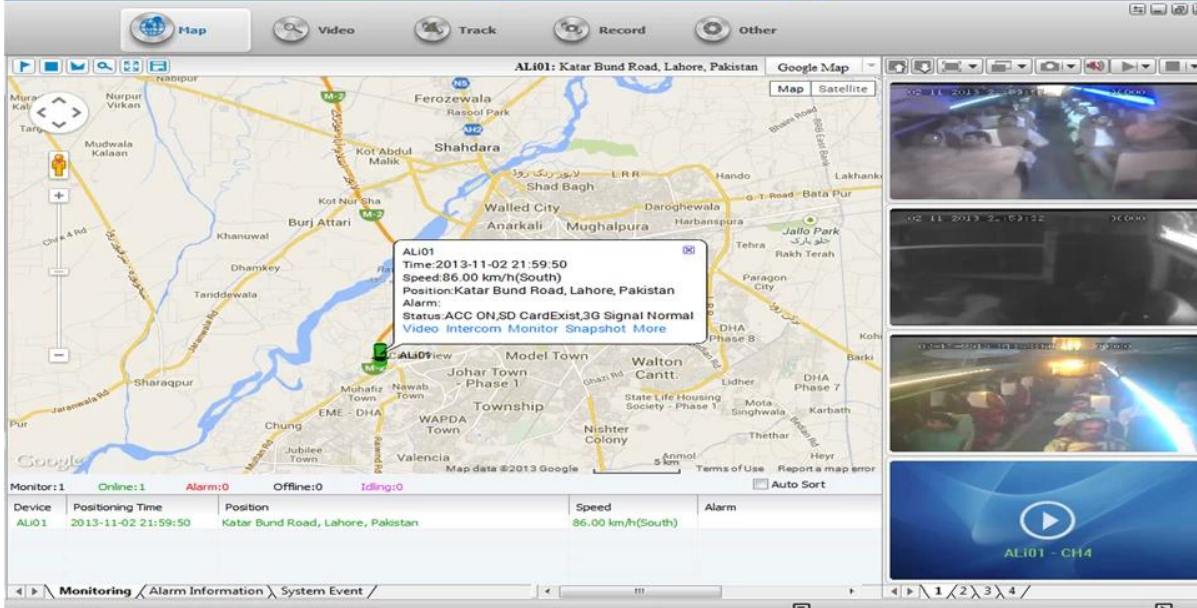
Map Video Track Record Other

ALi01: Katar Bund Road, Lahore, Pakistan Google Map

Map Satellite

Nabipur
Nurpur Virkan
Mudwala Kalaan
Ferozewala
Rasool Park
Kot Abdul Malik
Shahdara
Shad Bagh
LRR
Hando
Lakhanke
G.T Road
Bata Pur
Kot Nur Sha
Burj Attari
Walled City
Daroghewala
Anarkali
Mughalpura
Harbanspura
Jallo Park
Tehra
Rakh Terah
Khanuwal
Dhamkey
Taniddewala
Paragon City
DHA Phase 8
Sharaqpur
Model Town
Johar Town - Phase 1
Walton Cantt.
Lidher
DHA Phase 7
Muhafiz Town
Nawab Town
EME - DHA
Township
State Life Housing Society - Phase 1
Singhwala
Karbath
Chung
WAPDA Town
Nishter Colony
Thethar
Jubilee Town
Valencia
Anmol
Heyr
Barki
Koh
Pur

ALi01
Time:2013-11-02 21:59:50
Speed:86.00 km/h(South)
Position:Katar Bund Road, Lahore, Pakistan
Alarm:
Status:ACC ON,SD CardExist,3G Signal Normal
Video Intercom Monitor Snapshot More

ALi01

Google
Map data ©2013 Google 5 km Terms of Use Report a map error

Monitor:1 Online:1 Alarm:0 Offline:0 Idling:0 Auto Sort

| Device | Positioning Time | Position | Speed | Alarm |
|---|---|---|---|---|
| ALi01 | 2013-11-02 21:59:50 | Katar Bund Road, Lahore, Pakistan | 86.00 km/h(South) | |

Monitoring Alarm Information System Event

ALi01 - CH4

1 2 3 4